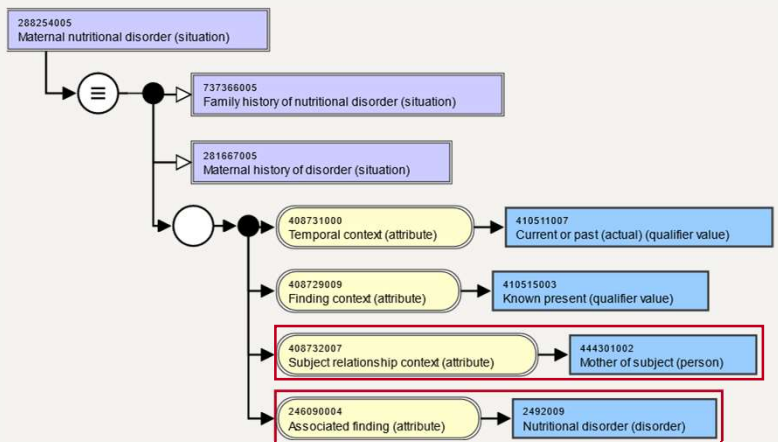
288254005
Maternal nutritional disorder (situation)

≡

737366005
Family history of nutritional disorder (situation)

281667005
Maternal history of disorder (situation)

408731000
Temporal context (attribute)

410511007
Current or past (actual) (qualifier value)

408729009
Finding context (attribute)

410515003
Known present (qualifier value)

408732007
Subject relationship context (attribute)

444301002
Mother of subject (person)

246090004
Associated finding (attribute)

2492009
Nutritional disorder (disorder)